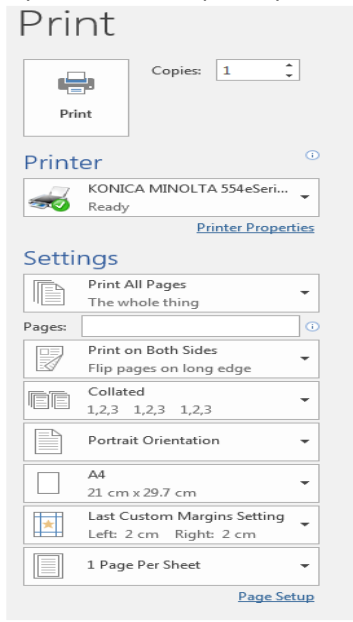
Print

Print

Copies: 1

Printer

KONICA MINOLTA 554eSeri...
Ready

Printer Properties

Settings

Print All Pages
The whole thing

Pages:

Print on Both Sides
Flip pages on long edge

Collated
1,2,3 1,2,3 1,2,3

Portrait Orientation

A4
21 cm x 29.7 cm

Last Custom Margins Setting
Left: 2 cm Right: 2 cm

1 Page Per Sheet

Page Setup